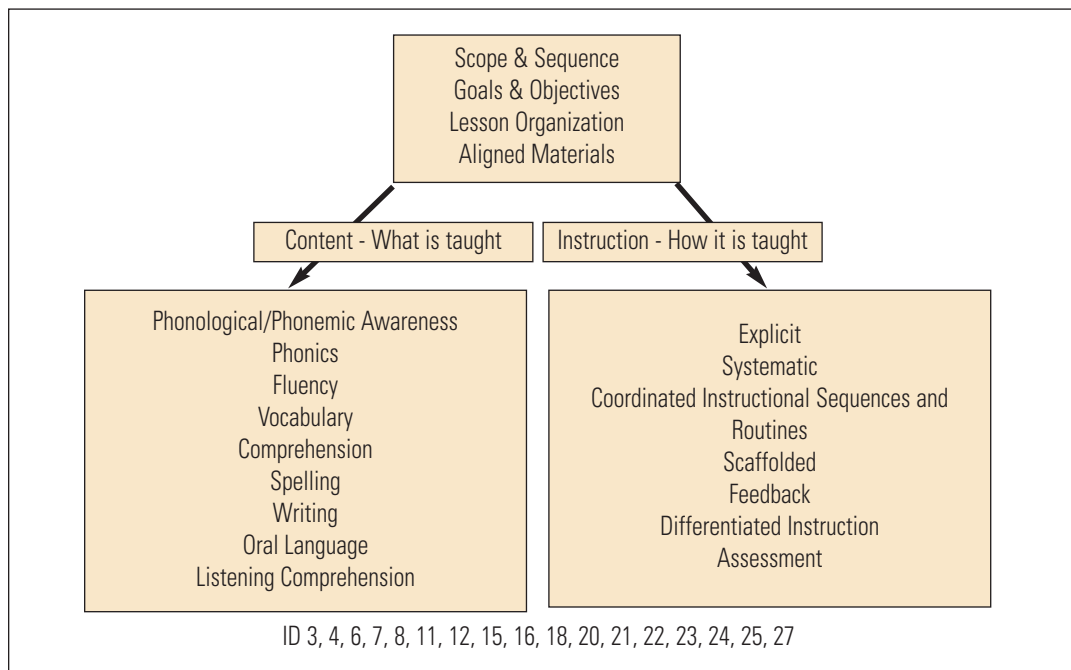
Scope & Sequence
Goals & Objectives
Lesson Organization
Aligned Materials

Content - What is taught

Instruction - How it is taught

Phonological/Phonemic Awareness
Phonics
Fluency
Vocabulary
Comprehension
Spelling
Writing
Oral Language
Listening Comprehension

Explicit
Systematic
Coordinated Instructional Sequences and Routines
Scaffolded
Feedback
Differentiated Instruction
Assessment

ID 3, 4, 6, 7, 8, 11, 12, 15, 16, 18, 20, 21, 22, 23, 24, 25, 27